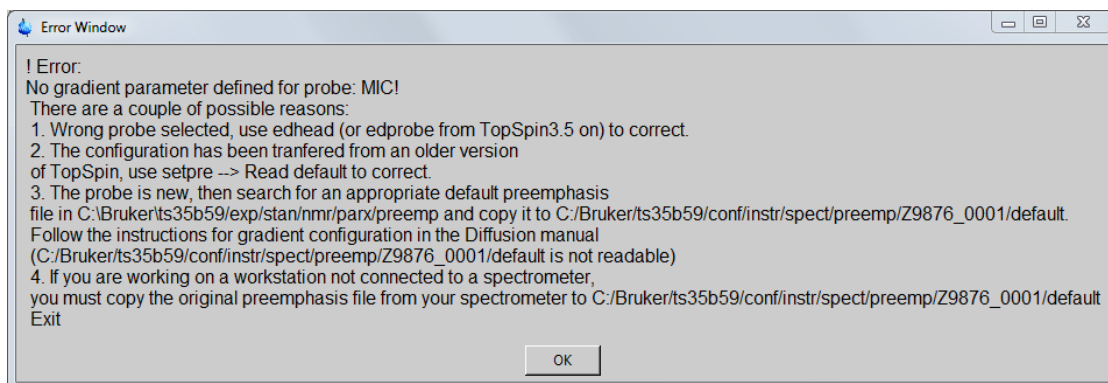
Error Window

! Error:
No gradient parameter defined for probe: MIC!
There are a couple of possible reasons:
1. Wrong probe selected, use edhead (or edprobe from TopSpin3.5 on) to correct.
2. The configuration has been tranfered from an older version
of TopSpin, use setpre --> Read default to correct.
3. The probe is new, then search for an appropriate default preemphasis
file in C:\Bruker\ts35b59/exp/stan/nmr/parx/preemp and copy it to C:/Bruker/ts35b59/conf/instr/spect/preemp/Z9876_0001/default.
Follow the instructions for gradient configuration in the Diffusion manual
(C:/Bruker/ts35b59/conf/instr/spect/preemp/Z9876_0001/default is not readable)
4. If you are working on a workstation not connected to a spectrometer,
you must copy the original preemphasis file from your spectrometer to C:/Bruker/ts35b59/conf/instr/spect/preemp/Z9876_0001/default
Exit

OK